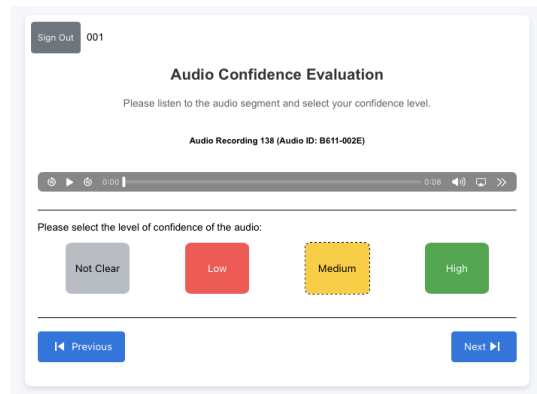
Sign Out 001

Audio Confidence Evaluation

Please listen to the audio segment and select your confidence level.

Audio Recording 138 (Audio ID: B611-002E)

0:00 0:08

Please select the level of confidence of the audio:

Not Clear Low Medium High

Previous Next